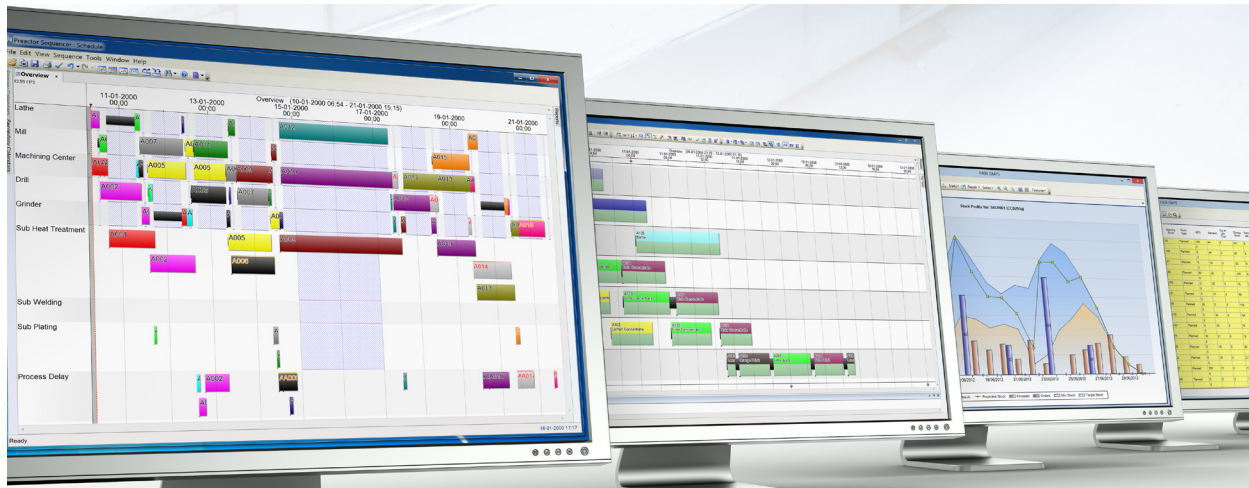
Preactor Sequencer - Schedule

File Edit View Sequence Tools Window Help

Overview

Overview (10-01-2000 06:54 - 21-01-2000 15:15)

11-01-2000 00:00

13-01-2000 00:00

15-01-2000 00:00

17-01-2000 00:00

19-01-2000 00:00

21-01-2000 00:00

Lathe

Mill

Machining Center

Drill

Grinder

Sub Heat Treatment

Sub Welding

Sub Plating

Process Delay

A007

A005

A005

A015

A012

A005

A006

A002

A014

A002

A001

A016

Ready

16-01-2000 17:17

Stock Profile for: SKU0001 (CCMPR)

18/06/2012

21/06/2012

25/06/2012

27/06/2012

29/06/2012